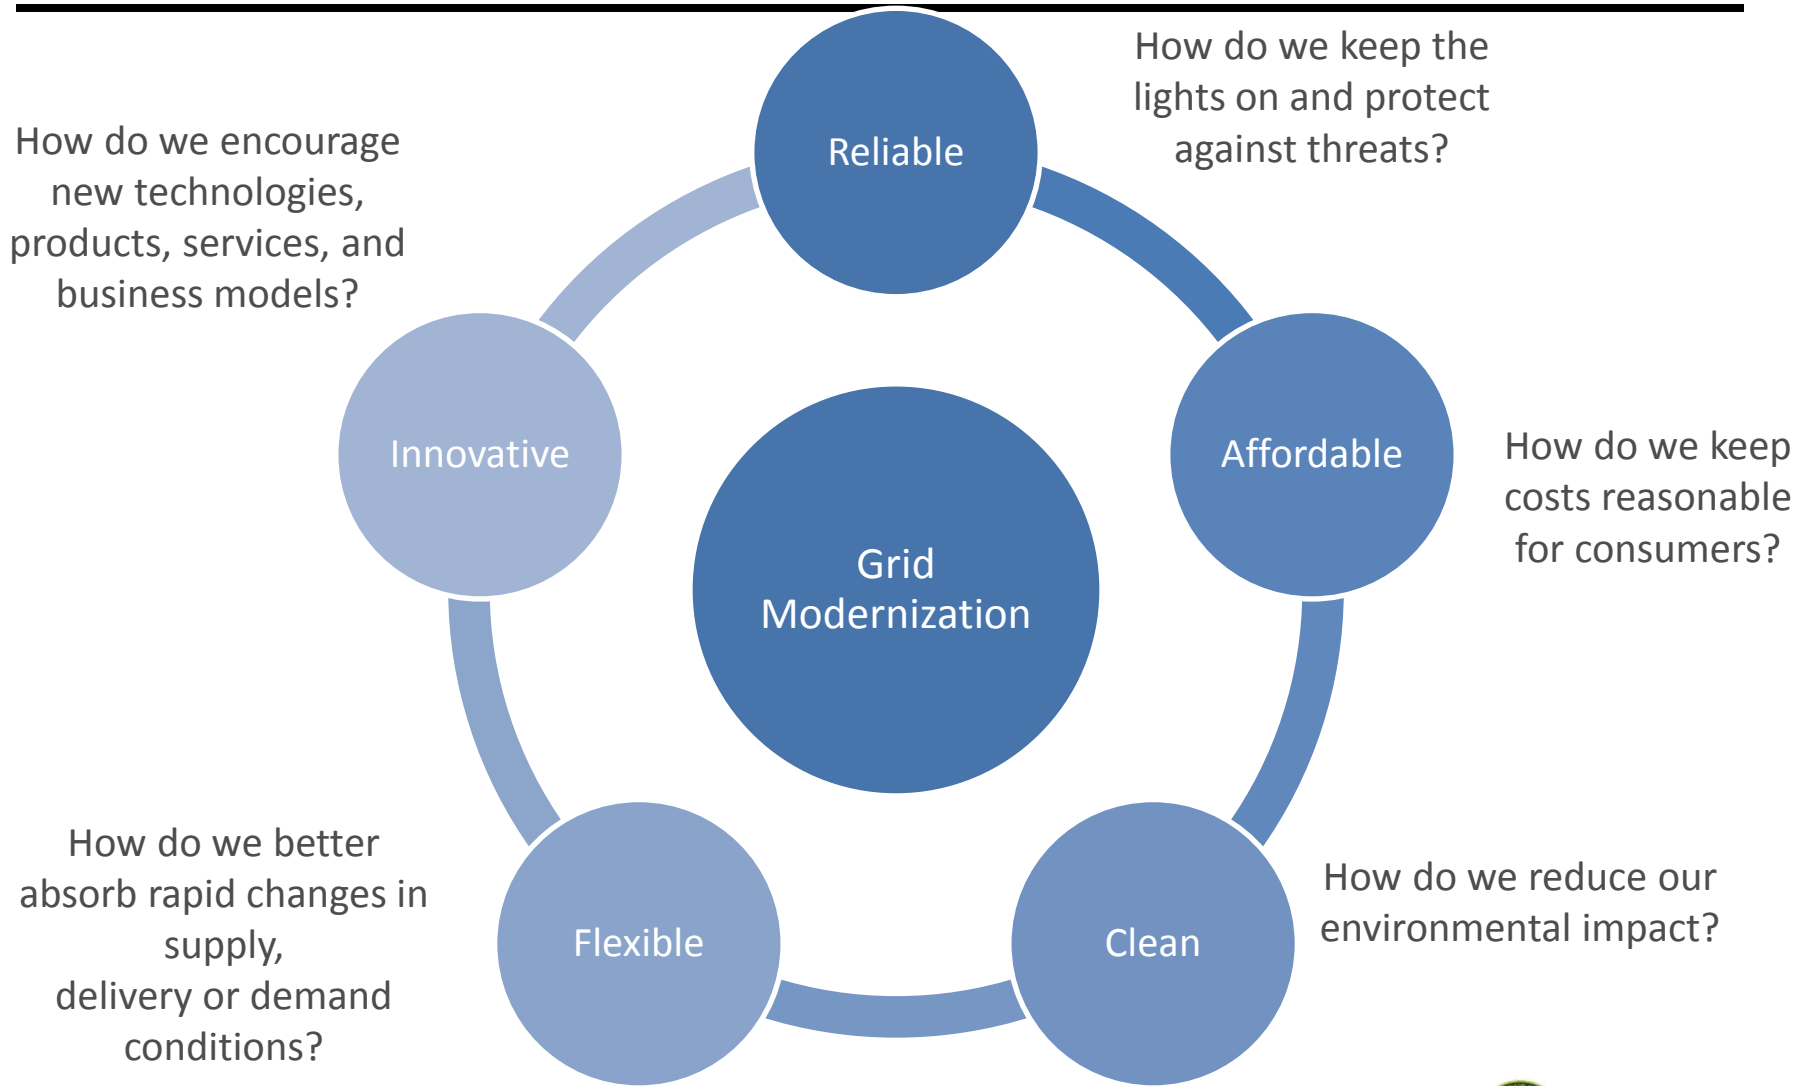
How do we keep the lights on and protect against threats?

How do we encourage new technologies, products, services, and business models?

Reliable

Innovative

Affordable

How do we keep costs reasonable for consumers?

Grid Modernization

How do we better absorb rapid changes in supply,
delivery or demand conditions?

Flexible

Clean

How do we reduce our environmental impact?